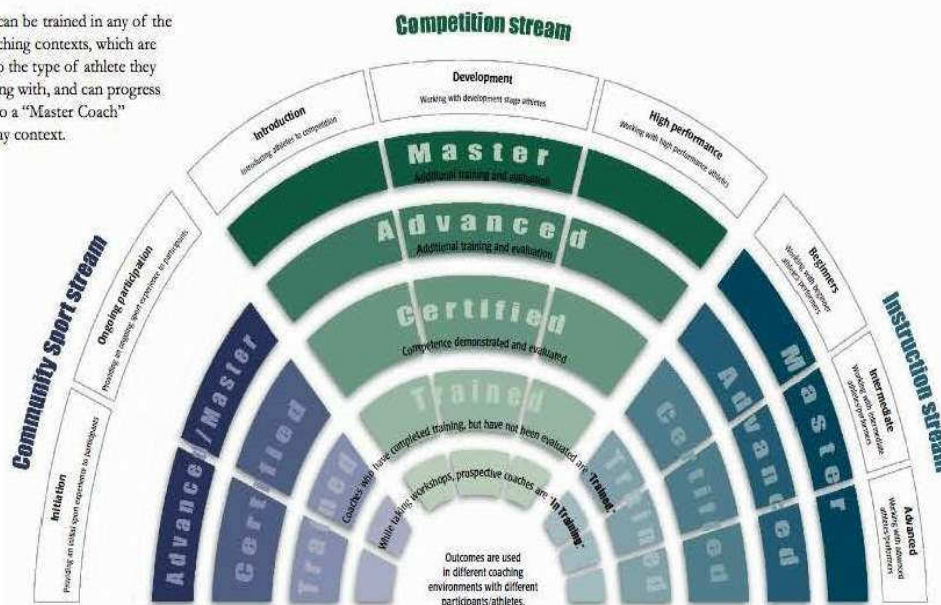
can be trained in any of the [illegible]ching contexts, which are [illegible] the type of athlete they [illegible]ing with, and can progress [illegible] a "Master Coach" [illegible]ny context.

Competition stream

Introduction
Introducing athletes to competition

Development
Working with development stage athletes

High performance
Working with high performance athletes

Master
Additional training and evaluation

Advanced
Additional training and evaluation

Certified
Competence demonstrated and evaluated

Trained
Coaches who have completed training, but have not been evaluated are "Trained".

While taking workshops, prospective coaches are "In Training".

Outcomes are used in different coaching environments with different participants/athletes.

Community Sport stream

Initiation
Providing an initial sport experience to participants

Ongoing participation
Providing an ongoing sport experience to participants

Advanced/Master
Certified
Trained

Instruction stream

Beginners
Working with beginner athletes/performers

Intermediate
Working with intermediate athletes/performers

Advanced
Working with advanced athletes/performers

Master
Advanced
Certified
Trained